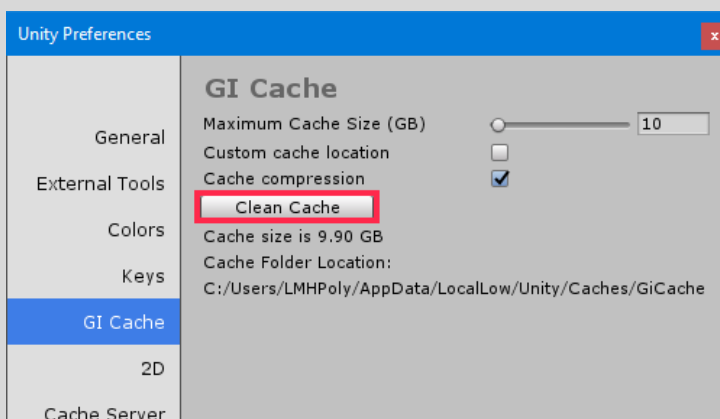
Unity Preferences

x

General

External Tools

Colors

Keys

GI Cache

2D

Cache Server

GI Cache

Maximum Cache Size (GB)

10

Custom cache location

Cache compression

Clean Cache

Cache size is 9.90 GB

Cache Folder Location:

C:/Users/LMHPoly/AppData/LocalLow/Unity/Caches/GiCache